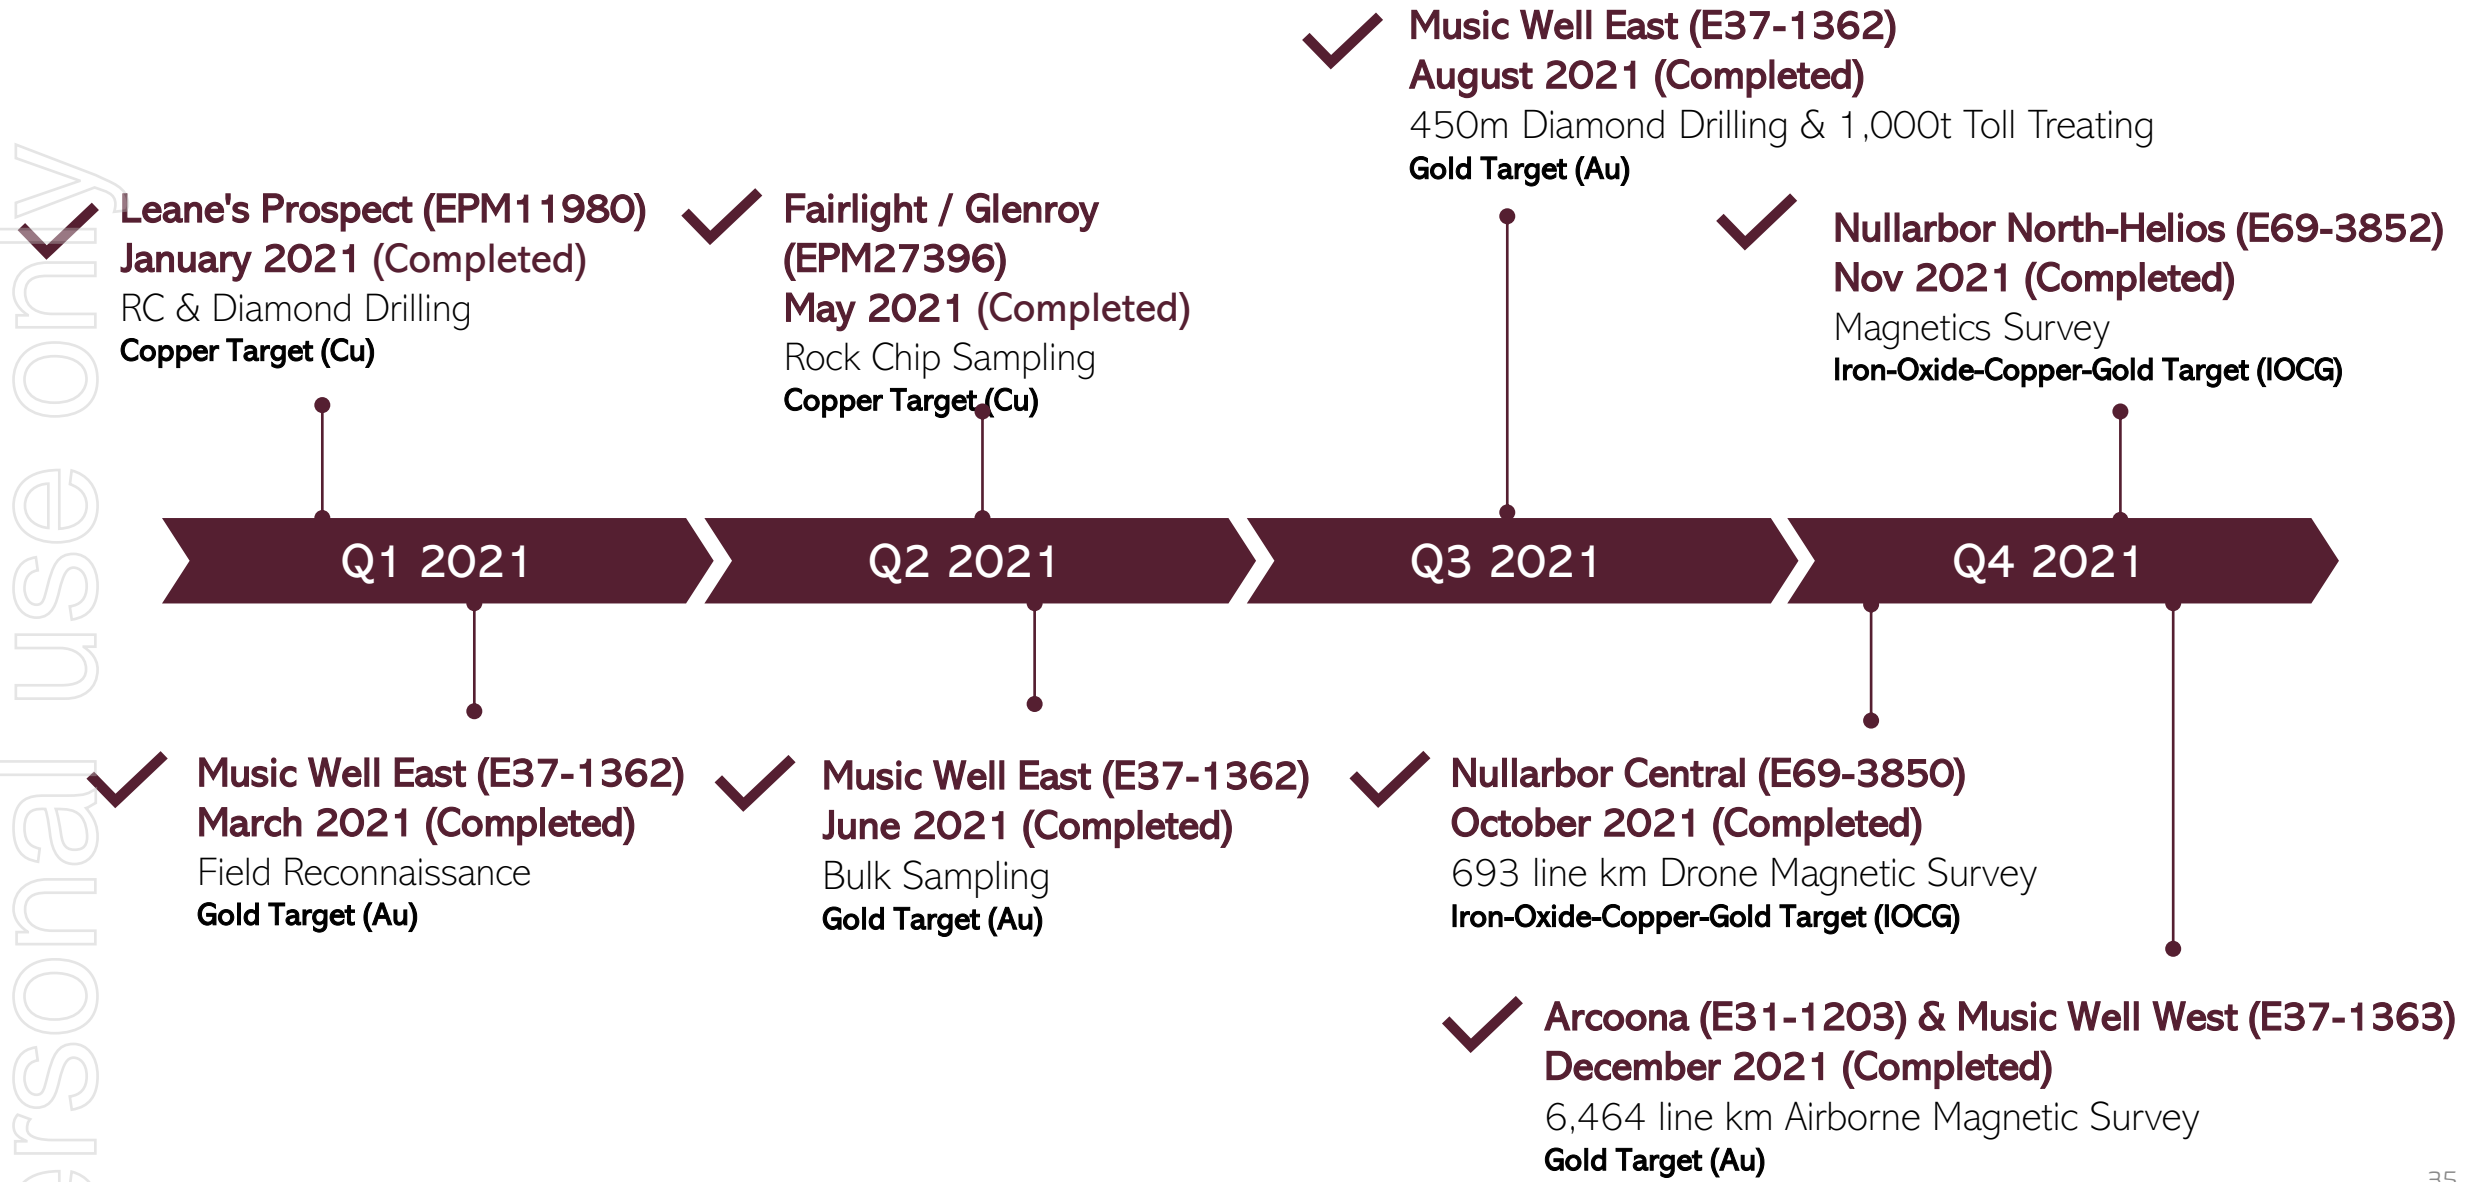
rsonal use only

Music Well East (E37-1362)
August 2021 (Completed)
450m Diamond Drilling & 1,000t Toll Treating
Gold Target (Au)

Leane's Prospect (EPM11980)
January 2021 (Completed)
RC & Diamond Drilling
Copper Target (Cu)

Fairlight / Glenroy (EPM27396)
May 2021 (Completed)
Rock Chip Sampling
Copper Target (Cu)

Nullarbor North-Helios (E69-3852)
Nov 2021 (Completed)
Magnetics Survey
Iron-Oxide-Copper-Gold Target (IOCG)

Q1 2021

Q2 2021

Q3 2021

Q4 2021

Music Well East (E37-1362)
March 2021 (Completed)
Field Reconnaissance
Gold Target (Au)

Music Well East (E37-1362)
June 2021 (Completed)
Bulk Sampling
Gold Target (Au)

Nullarbor Central (E69-3850)
October 2021 (Completed)
693 line km Drone Magnetic Survey
Iron-Oxide-Copper-Gold Target (IOCG)

Arcoona (E31-1203) & Music Well West (E37-1363)
December 2021 (Completed)
6,464 line km Airborne Magnetic Survey
Gold Target (Au)

35